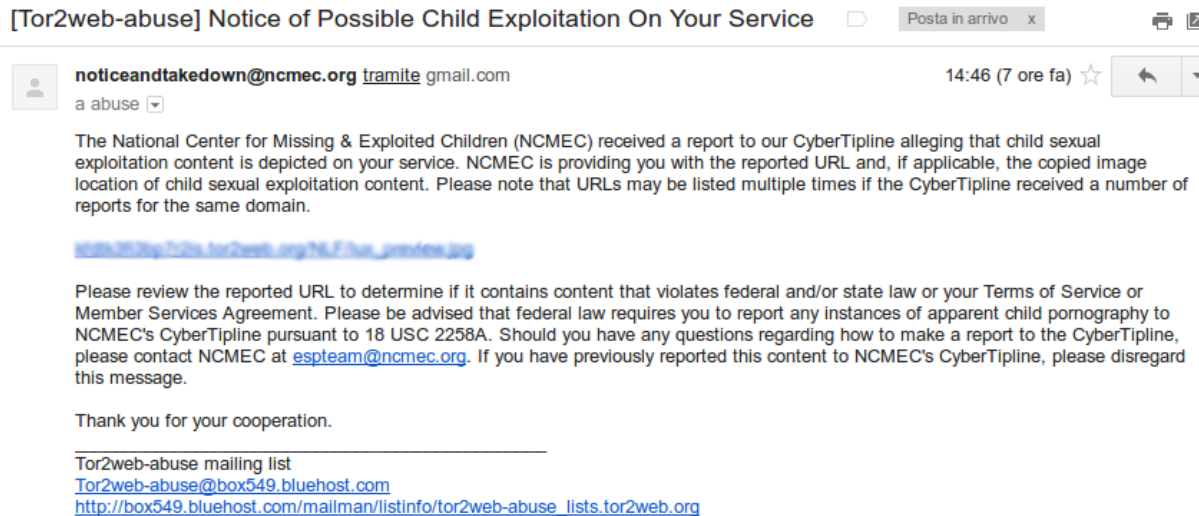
[Tor2web-abuse] Notice of Possible Child Exploitation On Your Service

Posta in arrivo x

noticeandtakedown@ncmec.org tramite gmail.com
a abuse

14:46 (7 ore fa)

The National Center for Missing & Exploited Children (NCMEC) received a report to our CyberTipline alleging that child sexual exploitation content is depicted on your service. NCMEC is providing you with the reported URL and, if applicable, the copied image location of child sexual exploitation content. Please note that URLs may be listed multiple times if the CyberTipline received a number of reports for the same domain.

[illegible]

Please review the reported URL to determine if it contains content that violates federal and/or state law or your Terms of Service or Member Services Agreement. Please be advised that federal law requires you to report any instances of apparent child pornography to NCMEC's CyberTipline pursuant to 18 USC 2258A. Should you have any questions regarding how to make a report to the CyberTipline, please contact NCMEC at espteam@ncmec.org. If you have previously reported this content to NCMEC's CyberTipline, please disregard this message.

Thank you for your cooperation.

_______________________________________________
Tor2web-abuse mailing list
Tor2web-abuse@box549.bluehost.com
http://box549.bluehost.com/mailman/listinfo/tor2web-abuse_lists.tor2web.org